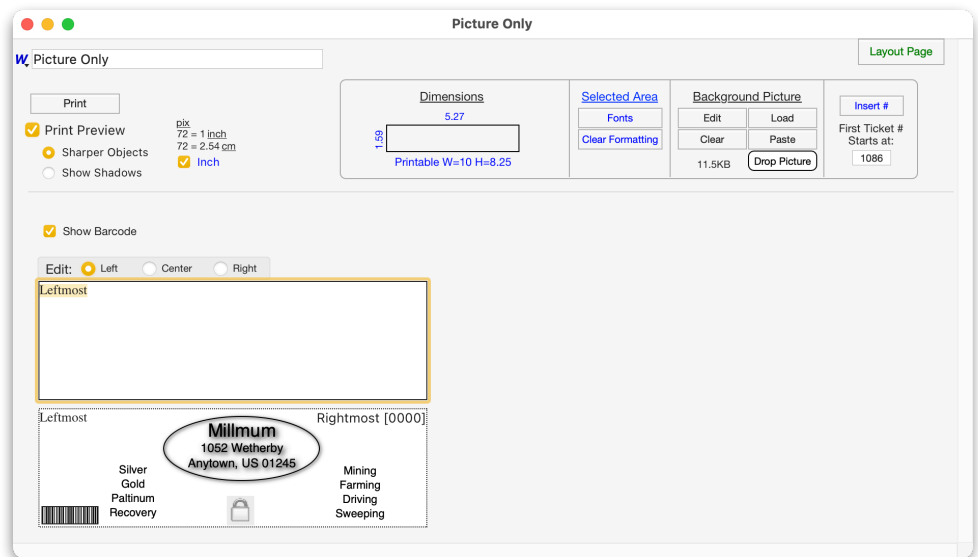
Picture Only

W Picture Only

Layout Page

Print

Print Preview

Sharper Objects

Show Shadows

pix
72 = 1 inch
72 = 2.54 cm

Inch

Dimensions
5.27
1.59
Printable W=10 H=8.25

Selected Area
Fonts
Clear Formatting

Background Picture
Edit
Load
Clear
Paste
11.5KB
Drop Picture

Insert #
First Ticket #
Starts at:
1086

Show Barcode

Edit: Left Center Right

Leftmost

Leftmost
Rightmost [0000]
Millmum
1052 Wetherby
Anytown, US 01245
Silver
Gold
Paltinum
Recovery
Mining
Farming
Driving
Sweeping